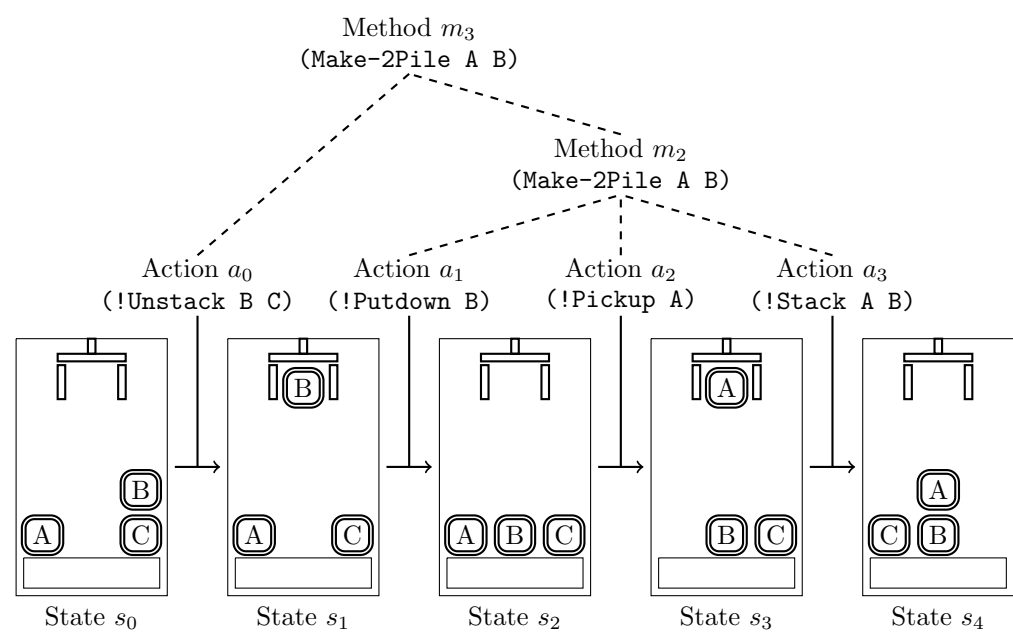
Method $m_3$
(Make-2Pile A B)

Method $m_2$
(Make-2Pile A B)

Action $a_0$
(!Unstack B C)

Action $a_1$
(!Putdown B)

Action $a_2$
(!Pickup A)

Action $a_3$
(!Stack A B)

B
A C

B
A C

A B C

A
B C

A
C B

State $s_0$ State $s_1$ State $s_2$ State $s_3$ State $s_4$